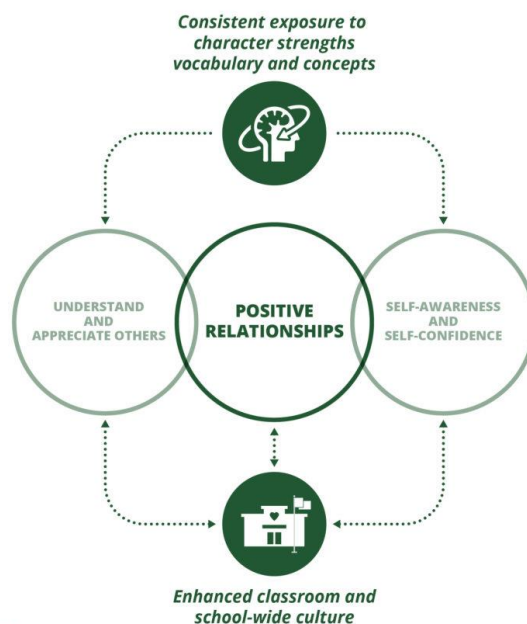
Consistent exposure to character strengths vocabulary and concepts

UNDERSTAND AND APPRECIATE OTHERS

POSITIVE RELATIONSHIPS

SELF-AWARENESS AND SELF-CONFIDENCE

Enhanced classroom and school-wide culture